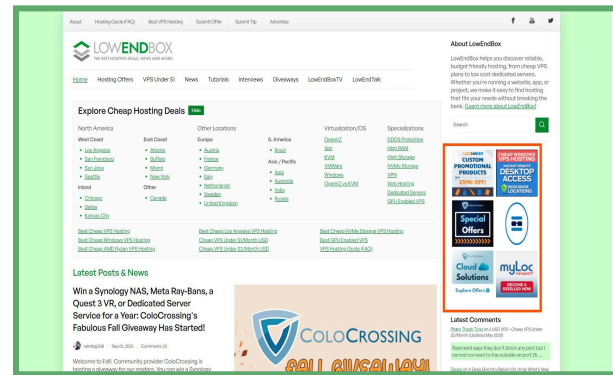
About Hosting Guide (FAQ) Best VPS Hosting Submit Offer Submit Tip Advertise

LOWENDBOX
THE BEST HOSTING DEALS AND MORE

Home Hosting Offers VPS Under $1 News Tutorials Interviews Giveaways LowEndBoxTV LowEndTalk

Explore Cheap Hosting Deals Hide

North America
West Coast
• Los Angeles
• San Francisco
• San Jose
• Seattle
Inland
• Chicago
• Dallas
• Kansas City

East Coast
• Atlanta
• Buffalo
• Miami
• New York
Other
• Canada

Other Locations
Europe
• Austria
• France
• Germany
• Italy
• Netherlands
• Sweden
• United Kingdom

S. America
• Brazil
Asia / Pacific
• Asia
• Australia
• India
• Russia

Virtualization/OS
OpenVZ
Xen
KVM
VMWare
Windows
OpenVZ vs KVM

Specializations
DDOS Protection
High RAM
High Storage
NVMe Storage
VPN
Web Hosting
Dedicated Servers
GPU Enabled VPS

Best Cheap Los Angeles VPS Hosting
Best Cheap Windows VPS Hosting
Best Cheap AMD Ryzen VPS Hosting
Cheap VPS Under $5/Month USD
Cheap VPS Under $3/Month USD
Best Cheap NVMe Storage VPS Hosting
Best Cheap GPU Enabled VPS
VPS Hosting Guide (FAQ)

Latest Posts & News

Win a Synology NAS, Meta Ray-Bans, a Quest 3 VR, or Dedicated Server Service for a Year: ColoCrossing's Fabulous Fall Giveaway Has Started!

raindog308 Sep 01, 2025 Comments (3)

Welcome to Fall! Community provider ColoCrossing is hosting a giveaway for our readers. You can win a Synology

COLOCROSSING
FALL GIVEAWAY!

About LowEndBox

LowEndBox helps you discover reliable, budget-friendly hosting, from cheap VPS plans to low cost dedicated servers. Whether you're running a website, app, or project, we make it easy to find hosting that fits your needs without breaking the bank. Learn more about LowEndBox

Search

CUSTOM PROMOTIONAL PRODUCTS 25% OFF!
CHEAP WINDOWS VPS HOSTING DESKTOP ACCESS
Special Offers
Cloud Solutions Explore Offers
myLoc BECOME A RESELLER NOW

Latest Comments

Peary Trunk Tuna on a USD VPS—Cheap VPS Under $3/Month (Updated May 2025)

Rackcard says they don't block any port but I cannot connect to the outside on port 25....

Zeros on A Deep Dive into Debian 13 "trixie" What's New